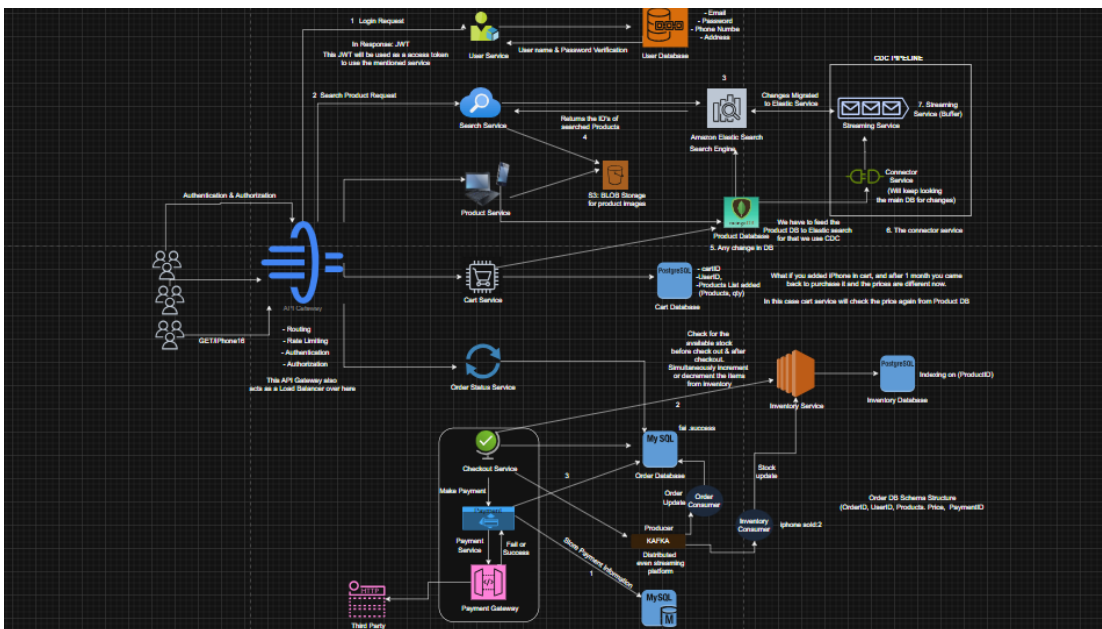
1. Login Request

In Response: JWT
This JWT will be used as a access token to use the mentioned service

User Service

User name & Password Verification

User Database

- Email
- Password
- Phone Numbe
- Address

CDC PIPELINE

2. Search Product Request

Search Service

Returns the ID's of searched Products
4

3

Changes Migrated to Elastic Service

Amazon Elastic Search

Search Engine

Streaming Service

7. Streaming Service (Buffer)

Connector Service
(Will keep looking the main DB for changes)

Authentication & Authorization

Product Service

S3: BLOB Storage for product images

Product Database

We have to feed the Product DB to Elastic search for that we use CDC

5. Any change in DB

6. The connector service

API Gateway

GET/iPhone16

- Routing
- Rate Limiting
- Authentication
- Authorization

This API Gateway also acts as a Load Balancer over here

Cart Service

PostgreSQL

-cartID
-UserID,
-Products List added (Products, qty)

Cart Database

What if you added iPhone in cart, and after 1 month you came back to purchase it and the prices are different now.

In this case cart service will check the price again from Product DB

Check for the available stock before check out & after checkout.
Simultaneously increment or decrement the items from inventory

Order Status Service

Inventory Service

PostgreSQL

Inventory Database

Indexing on (ProductID)

2

fail ,success

Checkout Service

MySQL

Order Database

3

Make Payment

Order Update

Order Consumer

Stock update

Order DB Schema Structure
(OrderID, UserID, Products, Price, PaymentID)

Payment Service

Fail or Success

Producer

KAFKA

Distributed even streaming platform

Inventory Consumer

iphone sold:2

Store Payment Information

1

Payment Gateway

Third Party

MySQL